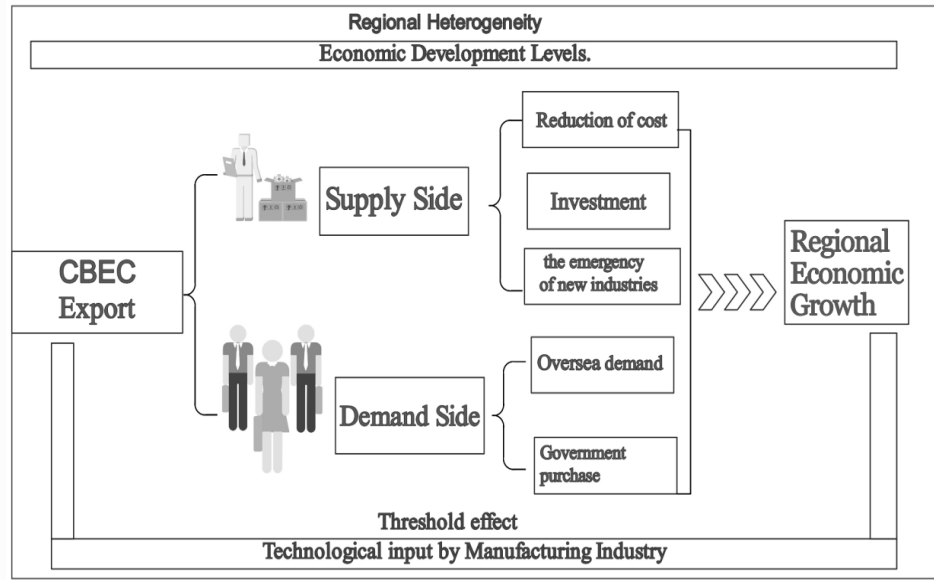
Regional Heterogeneity

Economic Development Levels.

CBEC Export

Supply Side

Reduction of cost

Investment

the emergency of new industries

Demand Side

Oversea demand

Government purchase

Regional Economic Growth

Threshold effect

Technological input by Manufacturing Industry